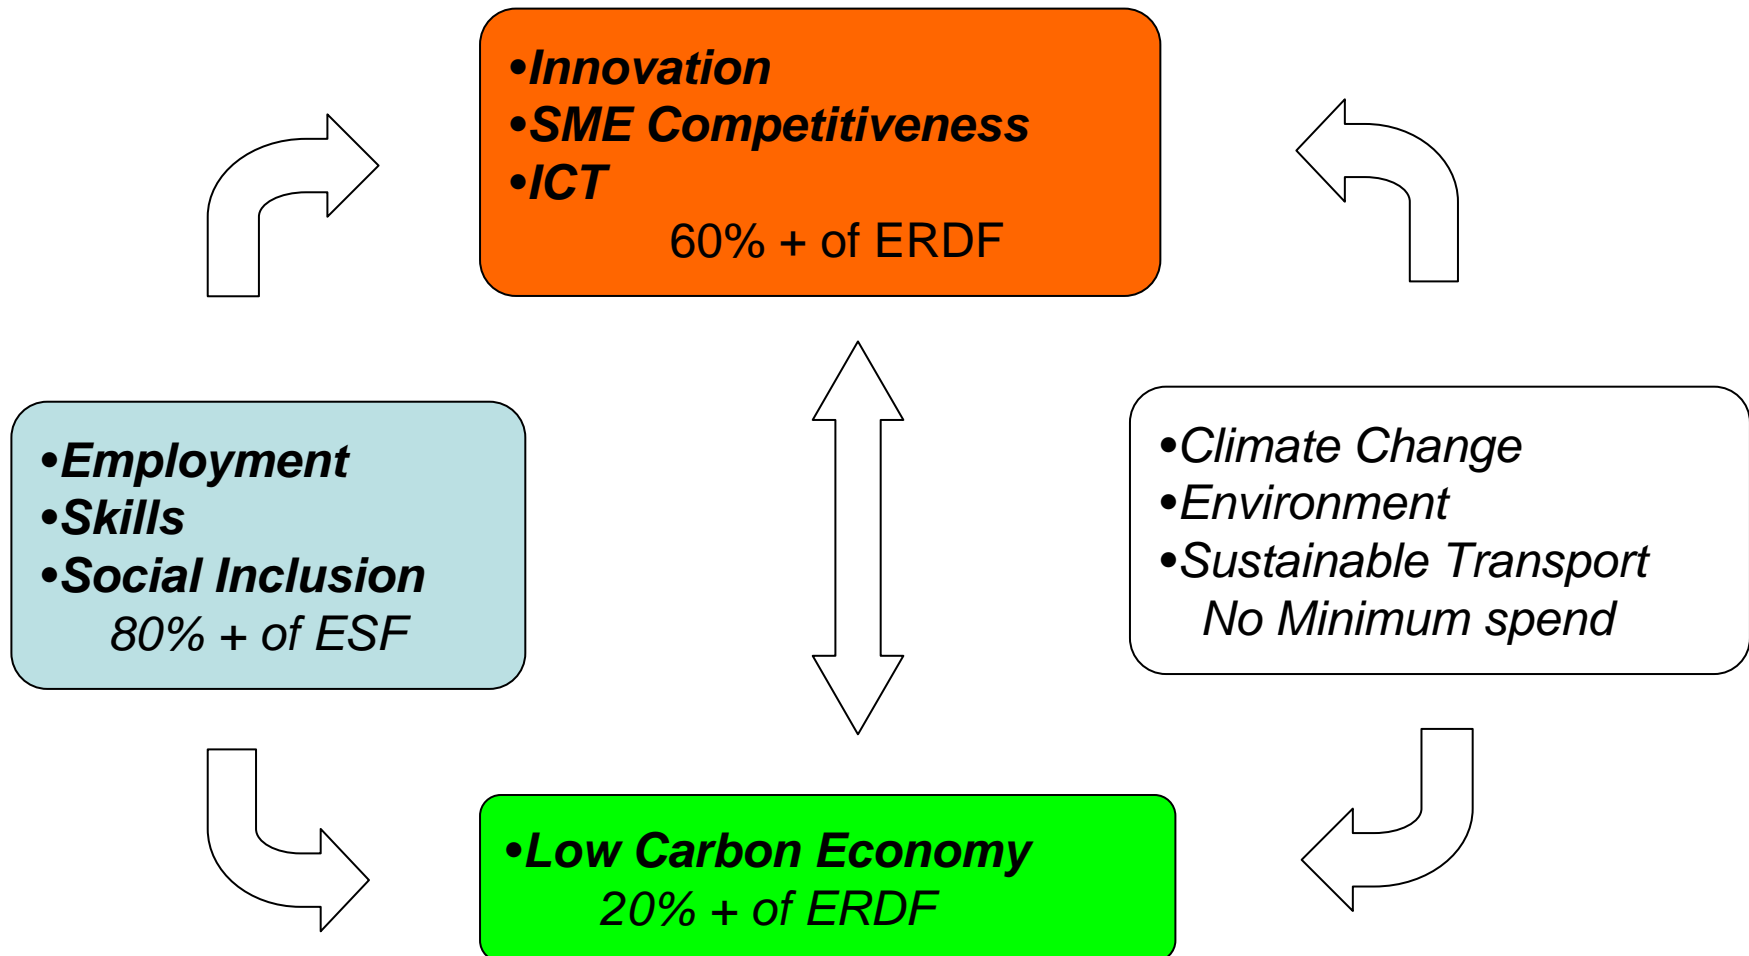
•Innovation
•SME Competitiveness
•ICT
60% + of ERDF

•Employment
•Skills
•Social Inclusion
80% + of ESF

•Climate Change
•Environment
•Sustainable Transport
No Minimum spend

•Low Carbon Economy
20% + of ERDF